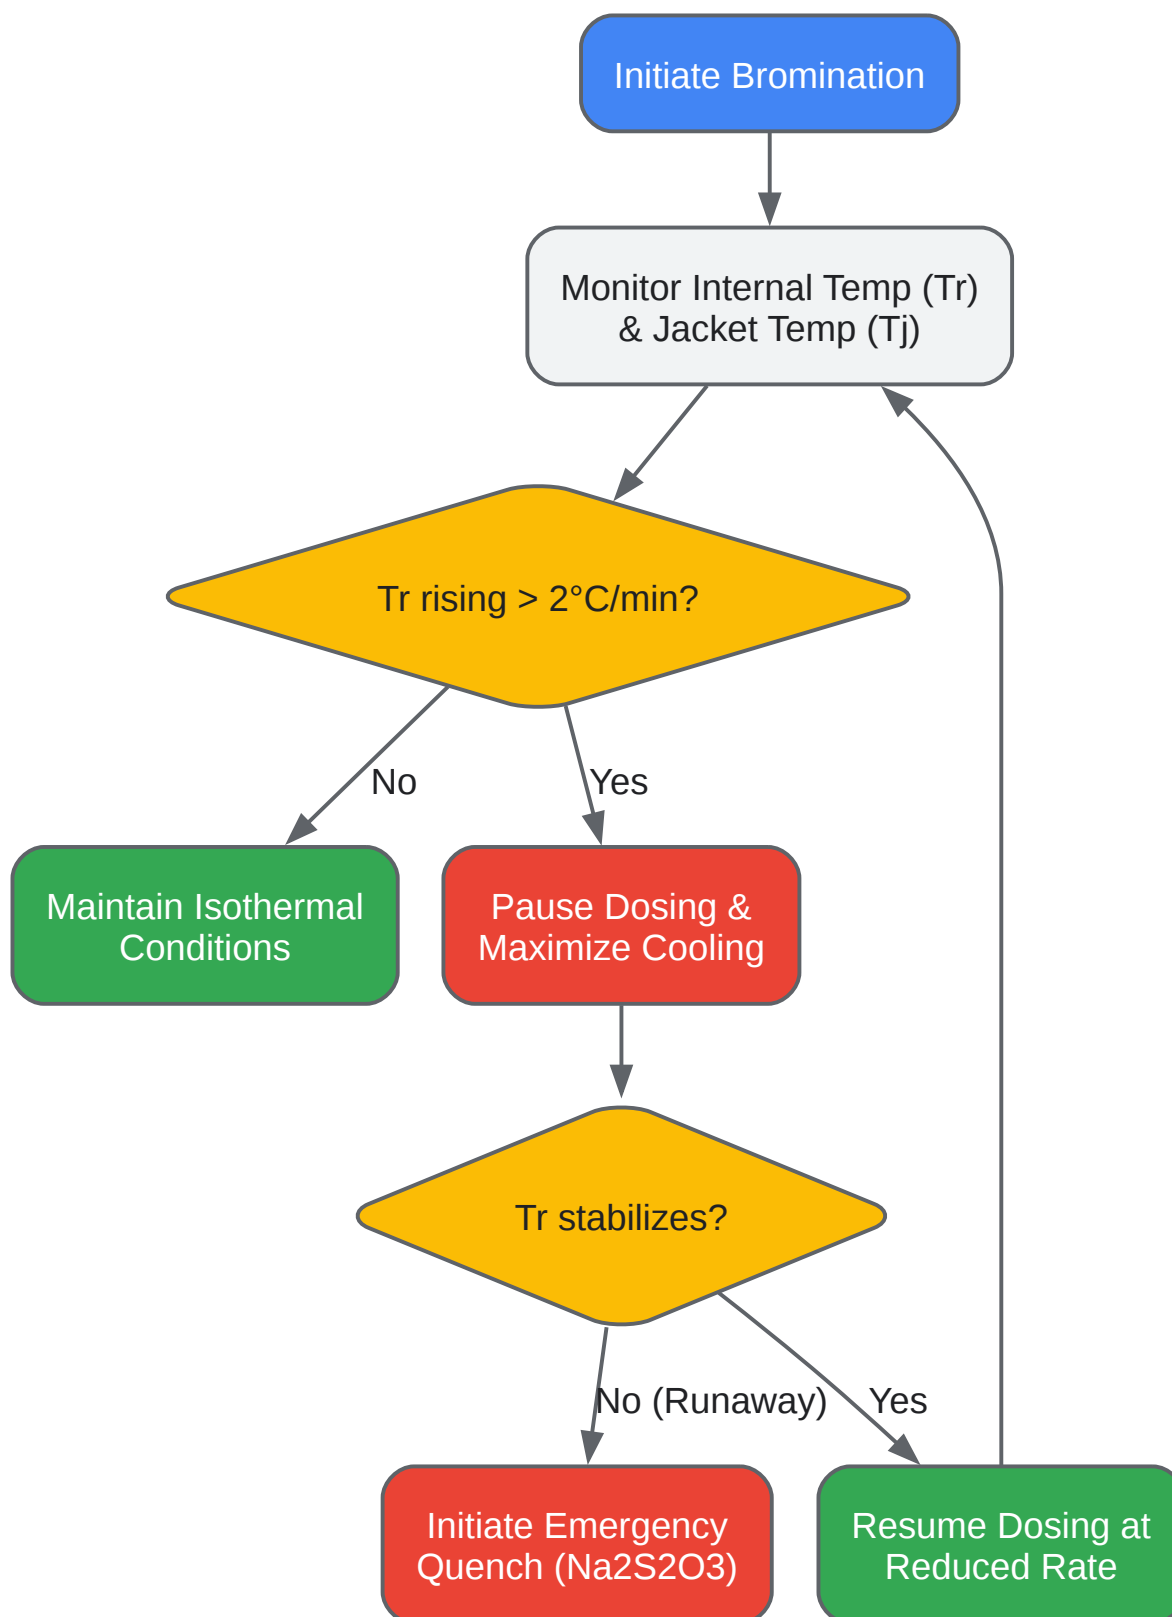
Initiate Bromination

Monitor Internal Temp (Tr) & Jacket Temp (Tj)

Tr rising > 2°C/min?

No

Yes

Maintain Isothermal Conditions

Pause Dosing & Maximize Cooling

Tr stabilizes?

No (Runaway)

Yes

Initiate Emergency Quench (Na2S2O3)

Resume Dosing at Reduced Rate